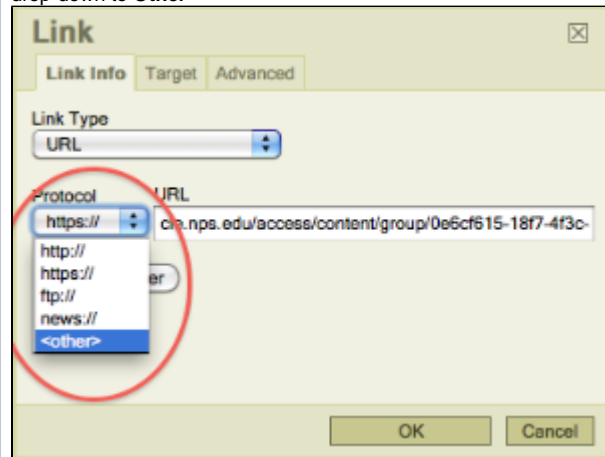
drop down to Other

Link

Link Info Target Advanced

Link Type

URL

Protocol URL

https://

cn.nps.edu/access/content/group/0e6cf615-18f7-4f3c-

http://
https://
ftp://
news://
<other>

er

OK Cancel